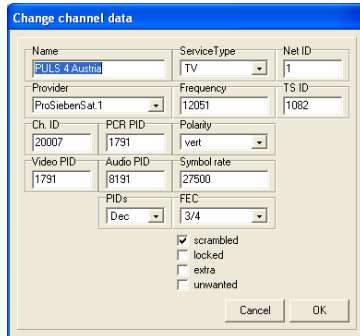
Change channel data

Name
PULS 4 Austria

ServiceType
TV

Net ID
1

Provider
ProSiebenSat.1

Frequency
12051

TS ID
1082

Ch. ID
20007

PCR PID
1791

Polarity
vert

Video PID
1791

Audio PID
8191

Symbol rate
27500

PIDs
Dec

FEC
3/4

scrambled
locked
extra
unwanted

Cancel
OK